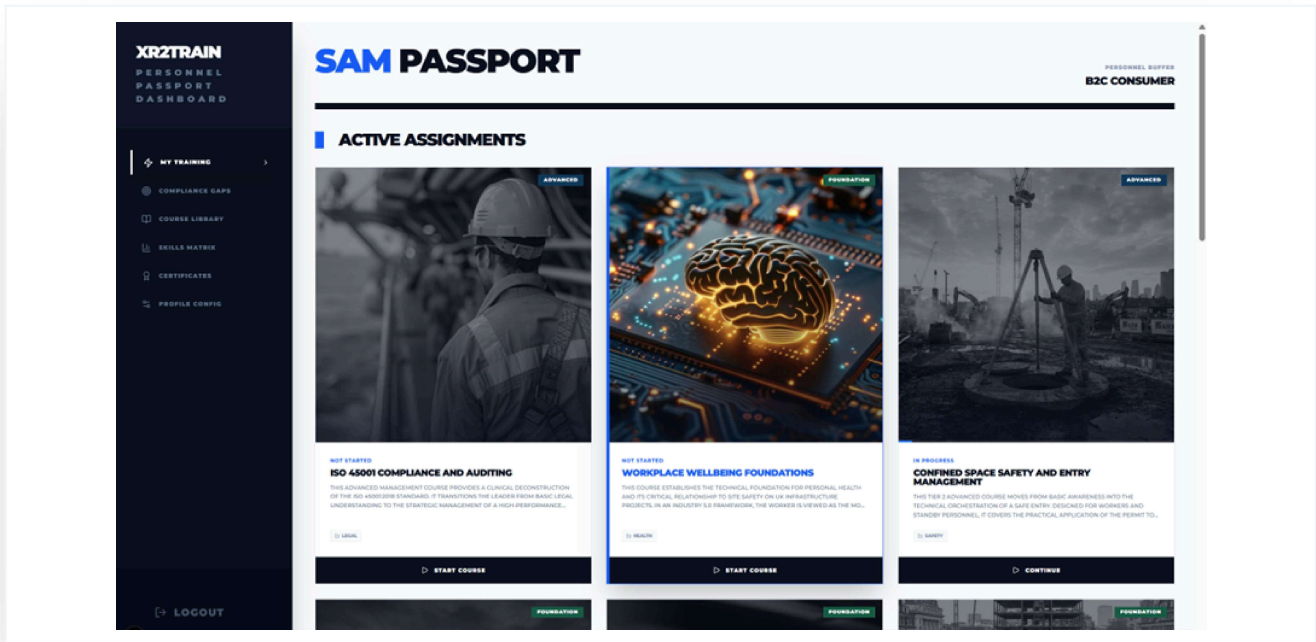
XR2TRAIN
PERSONNEL PASSPORT DASHBOARD

MY TRAINING
COMPLIANCE GAPS
COURSE LIBRARY
SKILLS MATRIX
CERTIFICATES
PROFILE CONFIG

LOGOUT

SAM PASSPORT

PERSONNEL BUFFER
B2C CONSUMER

ACTIVE ASSIGNMENTS

ADVANCED
NOT STARTED
ISO 45001 COMPLIANCE AND AUDITING
THIS ADVANCED MANAGEMENT COURSE PROVIDES A CLINICAL DECONSTRUCTION OF THE ISO 45001:2018 STANDARD. IT TRANSITIONS THE LEADER FROM BASIC LEGAL UNDERSTANDING TO THE STRATEGIC MANAGEMENT OF A HIGH-PERFORMANCE...
LEGAL
START COURSE

FOUNDATION
NOT STARTED
WORKPLACE WELLBEING FOUNDATIONS
THIS COURSE ESTABLISHES THE TECHNICAL FOUNDATION FOR PERSONAL HEALTH AND ITS CRITICAL RELATIONSHIP TO SITE SAFETY ON UK INFRASTRUCTURE PROJECTS. IN AN INDUSTRY 5.0 FRAMEWORK, THE WORKER IS VIEWED AS THE MO...
HEALTH
START COURSE

ADVANCED
IN PROGRESS
CONFINED SPACE SAFETY AND ENTRY MANAGEMENT
THIS TIER 2 ADVANCED COURSE MOVES FROM BASIC AWARENESS INTO THE TECHNICAL ORCHESTRATION OF A SAFE ENTRY. DESIGNED FOR WORKERS AND STANDBY PERSONNEL, IT COVERS THE PRACTICAL APPLICATION OF THE PERMIT TO...
SAFETY
CONTINUE

FOUNDATION
FOUNDATION
FOUNDATION